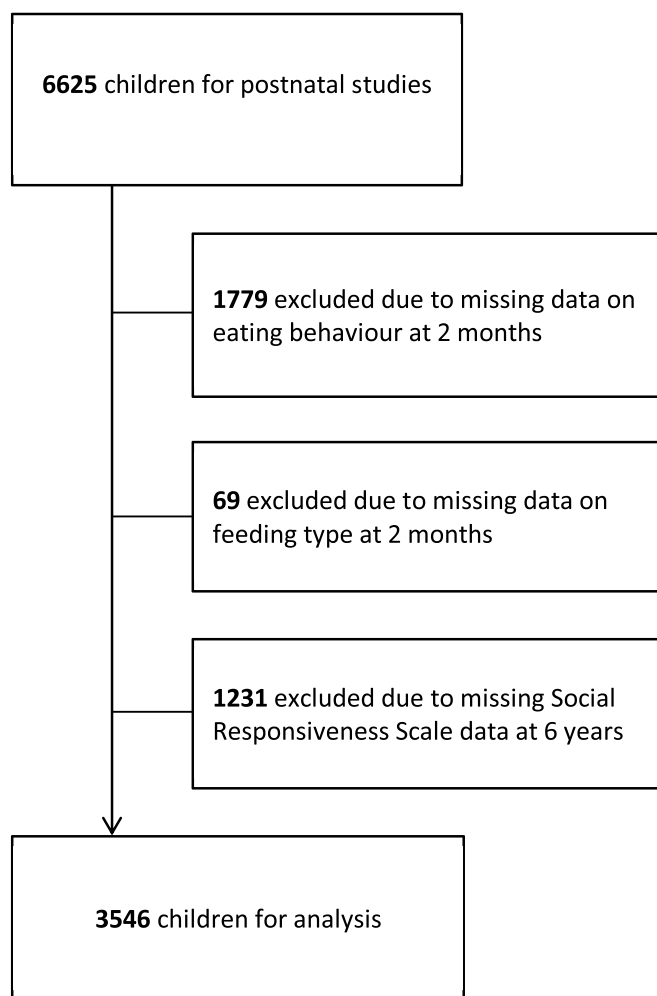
6625 children for postnatal studies

1779 excluded due to missing data on eating behaviour at 2 months

69 excluded due to missing data on feeding type at 2 months

1231 excluded due to missing Social Responsiveness Scale data at 6 years

3546 children for analysis